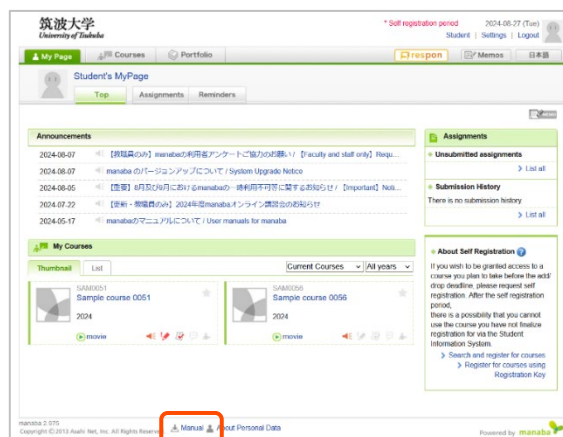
筑波大学
University of Tsukuba

* Self registration period 2024-08-27 (Tue)
Student | Settings | Logout

My Page | Courses | Portfolio | respon | Memos | 日本語

Student's MyPage
Top | Assignments | Reminders

Announcements
2024-08-07 【教職員のみ】manabaの利用者アンケートご協力のお願い / 【Faculty and staff only】Requ...
2024-08-07 manaba のバージョンアップについて / System Upgrade Notice
2024-08-05 【重要】8月及び9月におけるmanabaの一時利用不可日に関するお知らせ / 【Important】Noti...
2024-07-22 【更新・教職員のみ】2024年度manabaオンライン講習会のお知らせ
2024-05-17 manabaのマニュアルについて / User manuals for manaba

My Courses
Thumbnail | List
Current Courses | All years

SAM0051
Sample course 0051
2024
movie

SAM0056
Sample course 0056
2024
movie

Assignments
Unsubmitted assignments
List all
Submission History
There is no submission history.
List all

About Self Registration
If you wish to be granted access to a course you plan to take before the add/drop deadline, please request self registration. After the self registration period,
there is a possibility that you cannot use the course you have not finalize registration for via the Student Information System.
Search and register for courses
Register for courses using Registration Key

manaba 2.970
Copyright © 2013 Asahi Net, Inc. All Rights Reserved.
Manual | About Personal Data
Powered by manaba